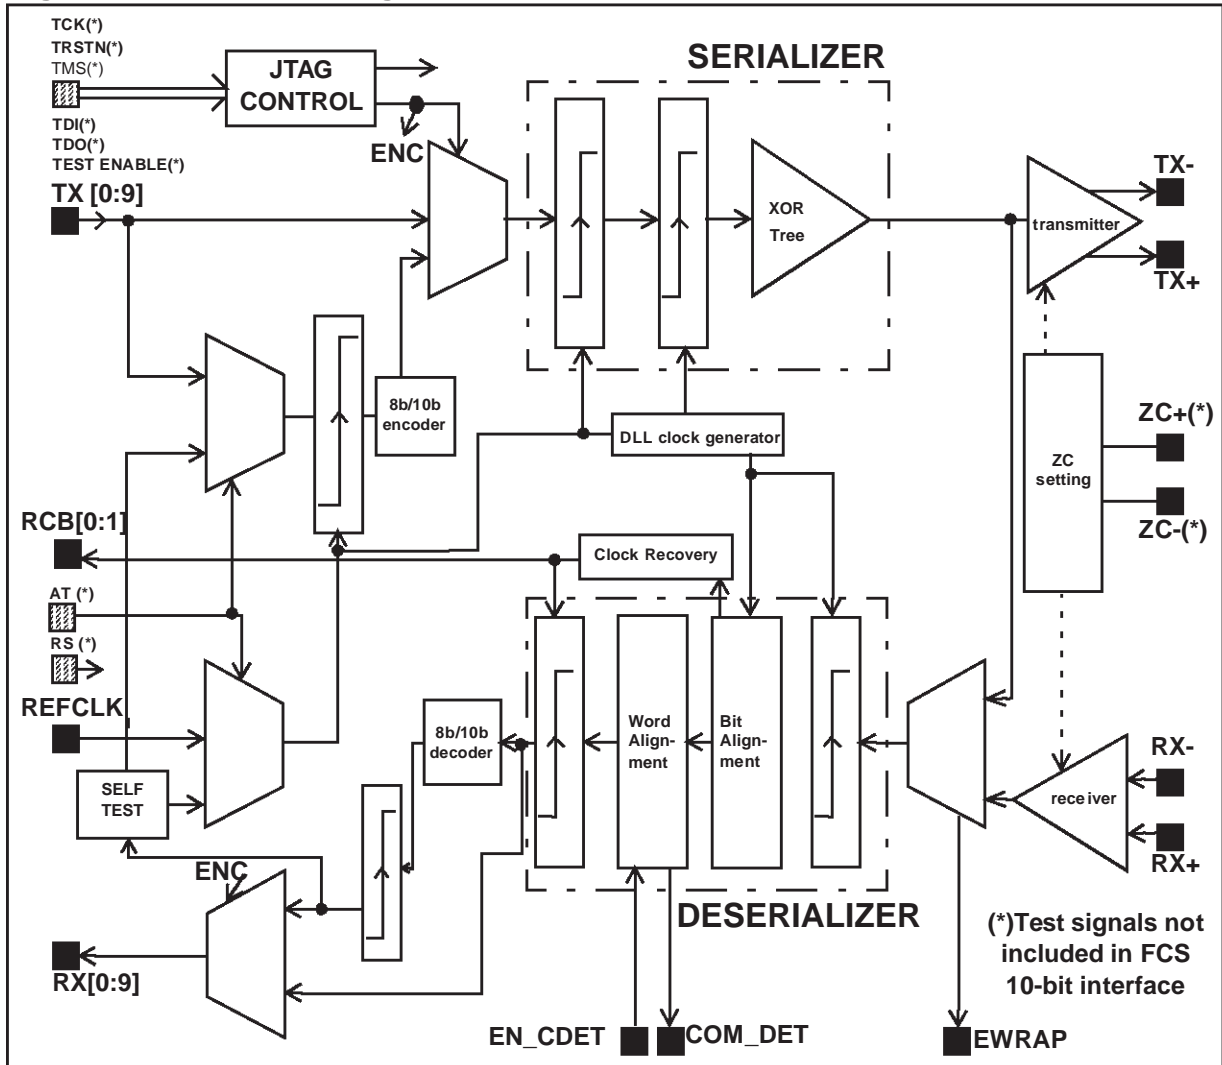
TCK(*)
TRSTN(*)
TMS(*)
JTAG CONTROL
SERIALIZER
TDI(*)
TDO(*)
TEST ENABLE(*)
ENC
TX [0:9]
XOR Tree
TX-
transmitter
TX+
8b/10b encoder
DLL clock generator
ZC+(*)
ZC setting
ZC-(*)
RCB[0:1]
Clock Recovery
AT (*)
RS (*)
REFCLK
8b/10b decoder
Word Alignment
Bit Alignment
RX-
receiver
RX+
SELF TEST
ENC
DESERIALIZER
(*)Test signals not included in FCS 10-bit interface
RX[0:9]
EN_CDET
COM_DET
EWRAP